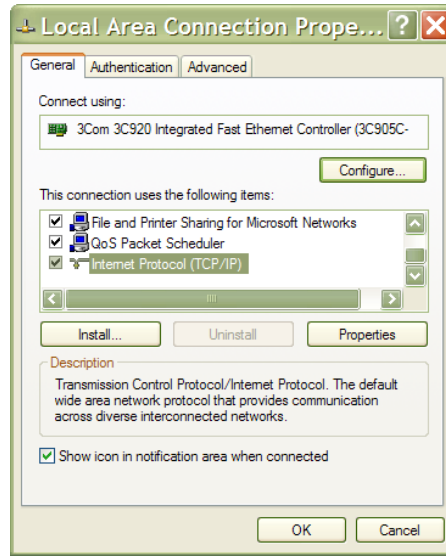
Local Area Connection Prope...

General | Authentication | Advanced

Connect using:

3Com 3C920 Integrated Fast Ethernet Controller (3C905C-

Configure...

This connection uses the following items:

File and Printer Sharing for Microsoft Networks
QoS Packet Scheduler
Internet Protocol (TCP/IP)

Install... | Uninstall | Properties

Description

Transmission Control Protocol/Internet Protocol. The default wide area network protocol that provides communication across diverse interconnected networks.

Show icon in notification area when connected

OK | Cancel